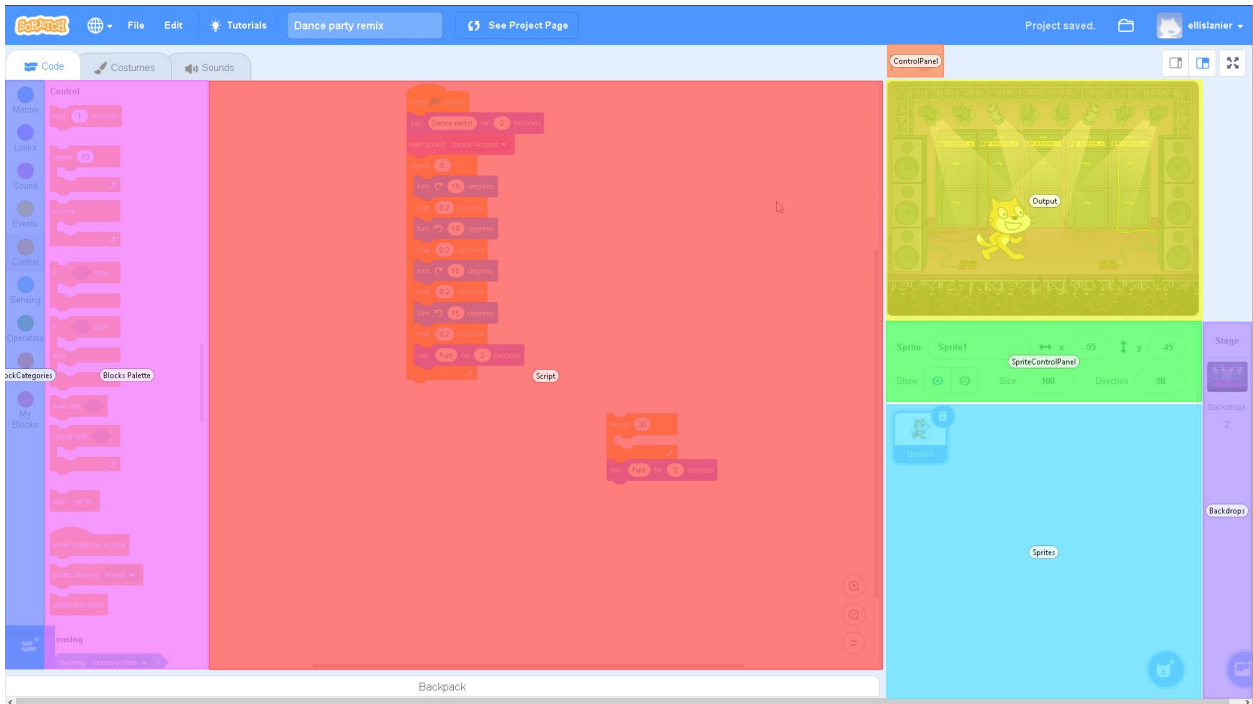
SCRATCH File Edit Tutorials Dance party remix See Project Page Project saved. ellislanier

Code Costumes Sounds

ControlPanel

Motion Looks Sound Events Control Sensing Operators My Blocks

Control

wait 1 seconds

repeat 10

forever

if then

if then else

wait until

repeat until

stop all

when I start as a clone

create clone of myself

delete this clone

Sensing

touching mouse-pointer ?

ockCategories

Blocks Palette

when clicked

say Dance party! for 2 seconds

start sound Dance Around

repeat 5

turn 15 degrees

wait 0.2 seconds

turn 15 degrees

wait 0.2 seconds

turn 15 degrees

wait 0.2 seconds

turn 15 degrees

wait 0.2 seconds

say Fun! for 2 seconds

Script

repeat 30

say Fun! for 2 seconds

Output

Sprite Sprite1 x -55 y -45

SpriteControlPanel

Show Size 100 Direction 90

Sprite1

Sprites

Stage

Backdrops 2

Backdrops

Backpack